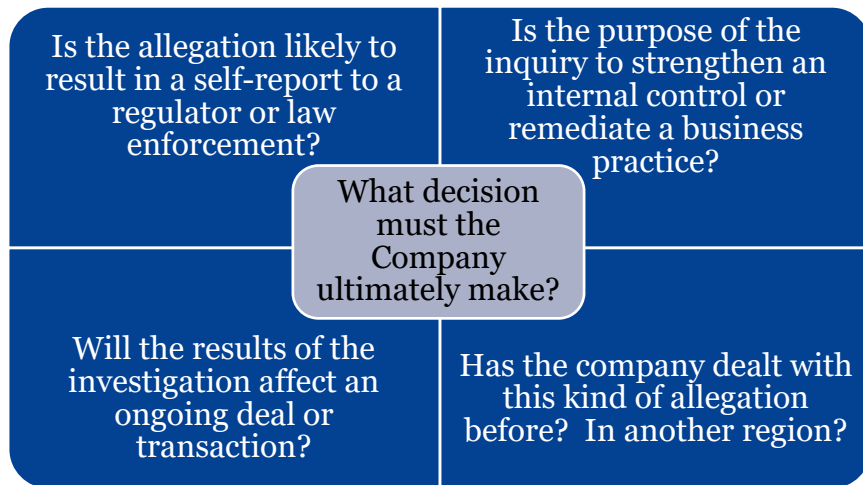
Is the allegation likely to result in a self-report to a regulator or law enforcement?

Is the purpose of the inquiry to strengthen an internal control or remediate a business practice?

What decision must the Company ultimately make?

Will the results of the investigation affect an ongoing deal or transaction?

Has the company dealt with this kind of allegation before? In another region?